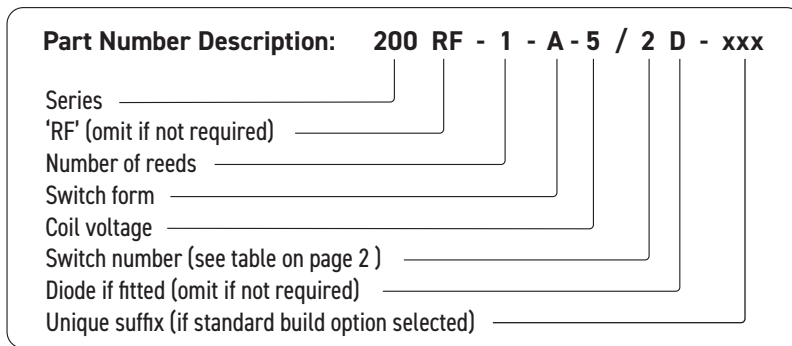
Part Number Description: 200 RF - 1 - A - 5 / 2 D - xxx

Series
'RF' (omit if not required)
Number of reeds
Switch form
Coil voltage
Switch number (see table on page 2 )
Diode if fitted (omit if not required)
Unique suffix (if standard build option selected)